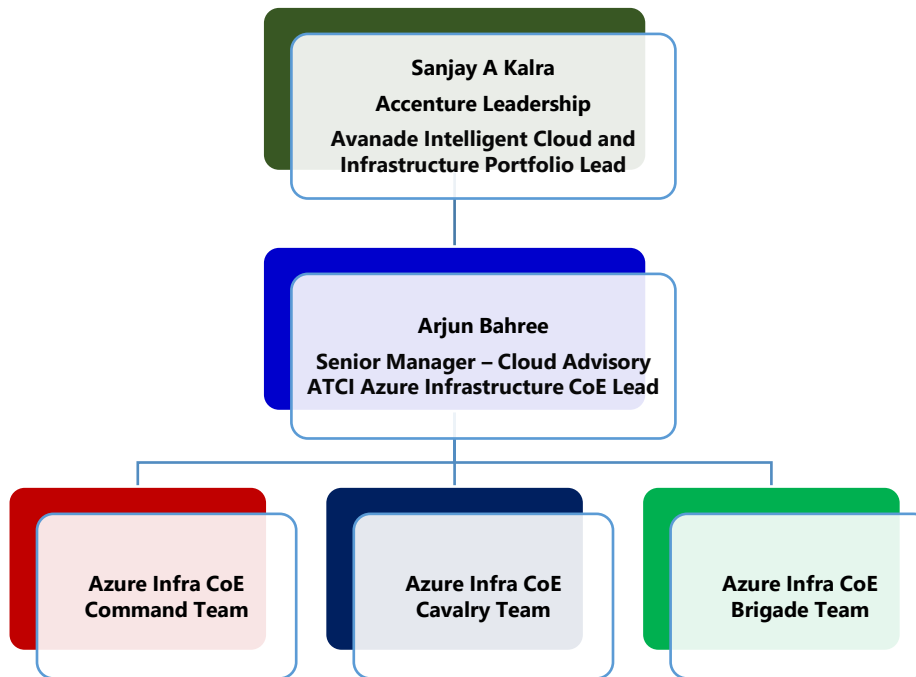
Sanjay A Kalra
Accenture Leadership
Avanade Intelligent Cloud and Infrastructure Portfolio Lead

Arjun Bahree
Senior Manager – Cloud Advisory
ATCI Azure Infrastructure CoE Lead

Azure Infra CoE Command Team

Azure Infra CoE Cavalry Team

Azure Infra CoE Brigade Team